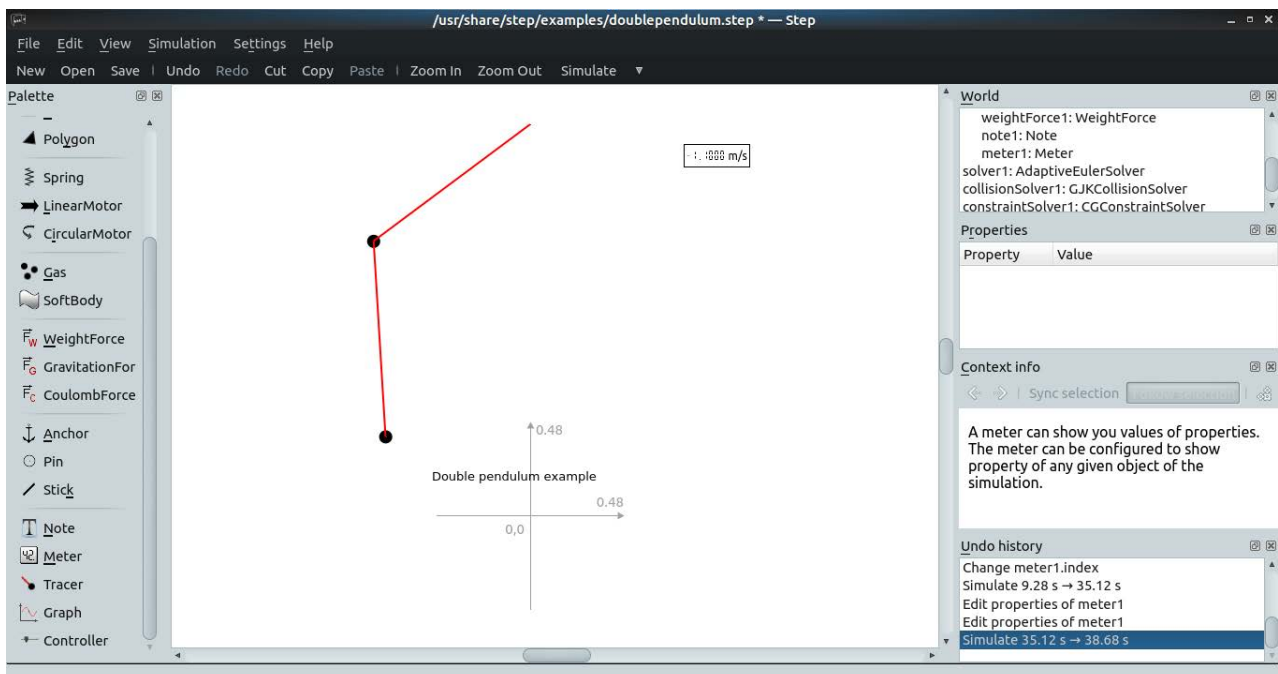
/usr/share/step/examples/doublependulum.step * — Step

File Edit View Simulation Settings Help

New Open Save | Undo Redo Cut Copy Paste | Zoom In Zoom Out Simulate ▼

Palette

Polygon
Spring
LinearMotor
CircularMotor
Gas
SoftBody
$\vec{F}_W$ WeightForce
$\vec{F}_G$ GravitationFor
$\vec{F}_C$ CoulombForce
Anchor
Pin
Stick
Note
Meter
Tracer
Graph
Controller

-1.1888 m/s

0.48
Double pendulum example
0.48
0,0

World
weightForce1: WeightForce
note1: Note
meter1: Meter
solver1: AdaptiveEulerSolver
collisionSolver1: GJKCollisionSolver
constraintSolver1: CGConstraintSolver

Properties
| Property | Value |
|---|---|

Context info
Sync selection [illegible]

A meter can show you values of properties. The meter can be configured to show property of any given object of the simulation.

Undo history
Change meter1.index
Simulate 9.28 s → 35.12 s
Edit properties of meter1
Edit properties of meter1
Simulate 35.12 s → 38.68 s